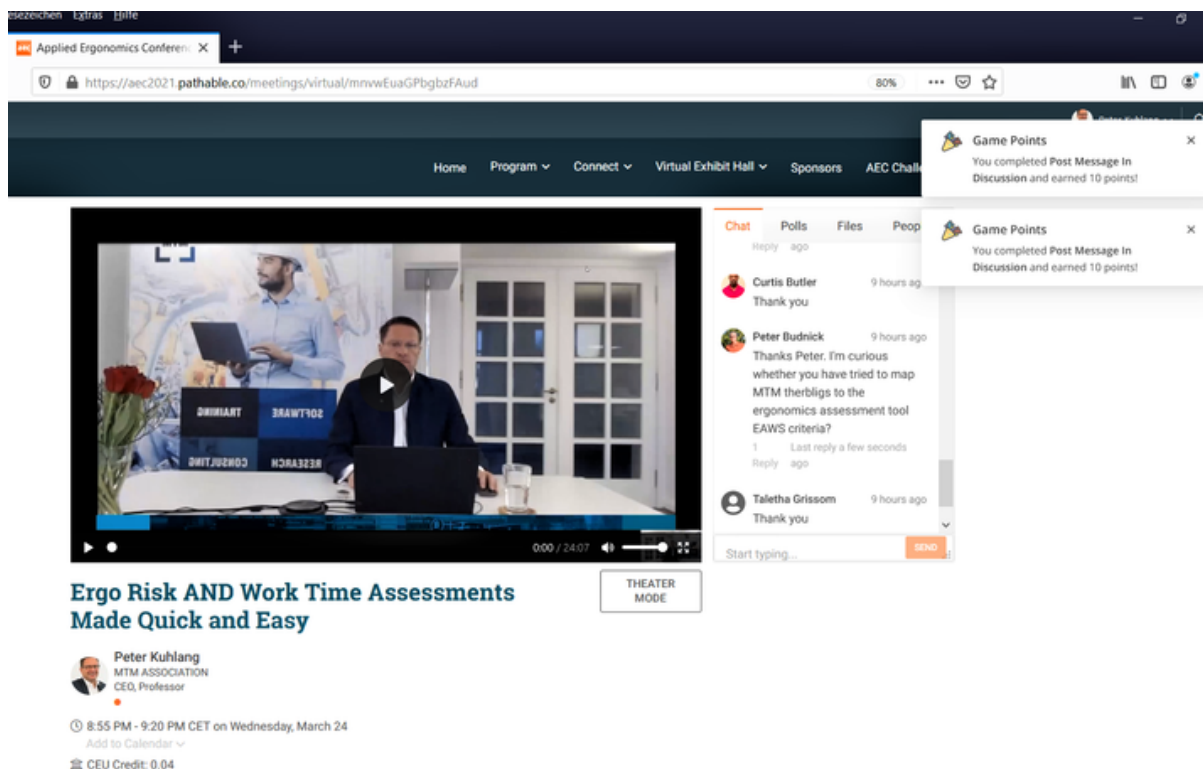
esezeichen Extras Hilfe

Applied Ergonomics Conferenc ×

https://aec2021.pathable.co/meetings/virtual/mnvwEuaGPbgbzFAud

80%

Home Program Connect Virtual Exhibit Hall Sponsors AEC Challe

Game Points
You completed Post Message In Discussion and earned 10 points!

Game Points
You completed Post Message In Discussion and earned 10 points!

TRAINING SOFTWARE CONSULTING RESEARCH

0:00 / 24:07

Chat Polls Files Peop

Reply ago

Curtis Butler 9 hours ago
Thank you

Peter Budnick 9 hours ago
Thanks Peter. I'm curious whether you have tried to map MTM therbligs to the ergonomics assessment tool EAWS criteria?
1 Last reply a few seconds
Reply ago

Taletha Grissom 9 hours ago
Thank you

Start typing...
SEND

THEATER MODE

Ergo Risk AND Work Time Assessments Made Quick and Easy

Peter Kuhlang
MTM ASSOCIATION
CEO, Professor

8:55 PM - 9:20 PM CET on Wednesday, March 24
Add to Calendar

CEU Credit: 0.04